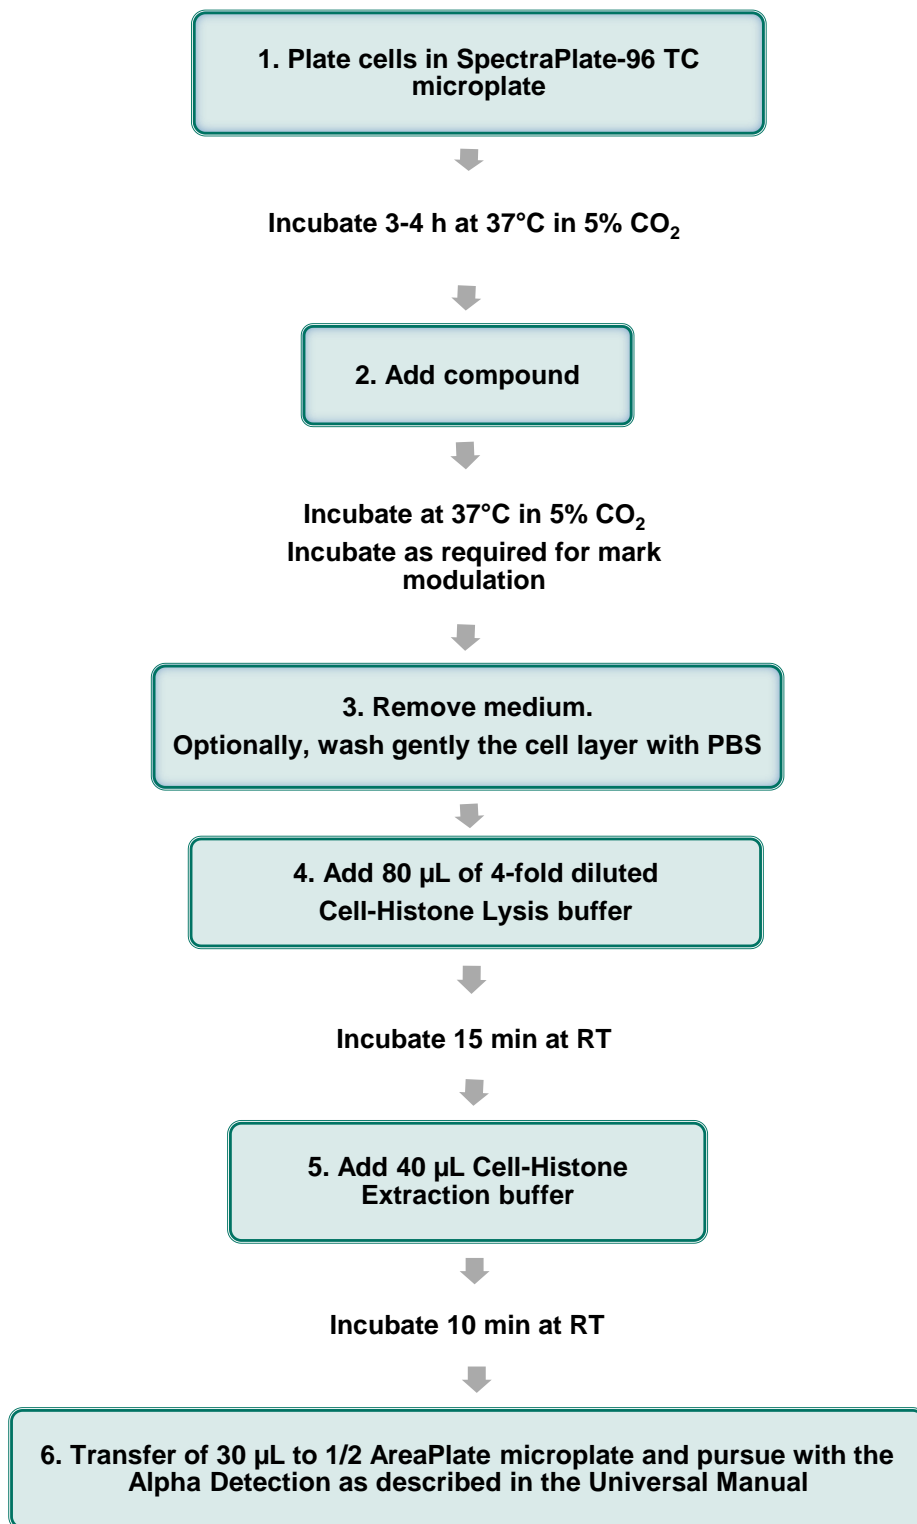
1. Plate cells in SpectraPlate-96 TC microplate

Incubate 3-4 h at 37°C in 5% $CO_2$

2. Add compound

Incubate at 37°C in 5% $CO_2$
Incubate as required for mark modulation

3. Remove medium.
Optionally, wash gently the cell layer with PBS

4. Add 80 µL of 4-fold diluted Cell-Histone Lysis buffer

Incubate 15 min at RT

5. Add 40 µL Cell-Histone Extraction buffer

Incubate 10 min at RT

6. Transfer of 30 µL to 1/2 AreaPlate microplate and pursue with the Alpha Detection as described in the Universal Manual